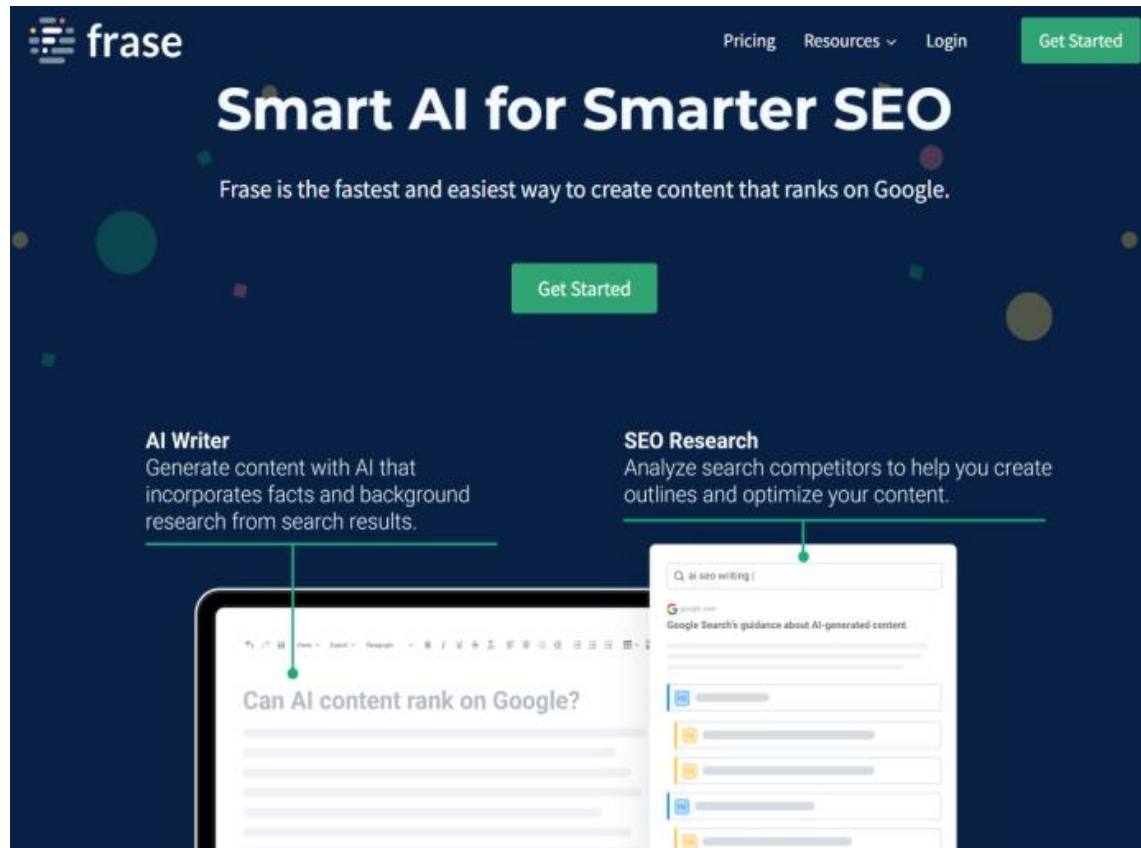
frase

Pricing Resources Login Get Started

Smart AI for Smarter SEO

Frase is the fastest and easiest way to create content that ranks on Google.

Get Started

AI Writer
Generate content with AI that incorporates facts and background research from search results.

SEO Research
Analyze search competitors to help you create outlines and optimize your content.

Q ai seo writing

Google Search's guidance about AI-generated content

Can AI content rank on Google?